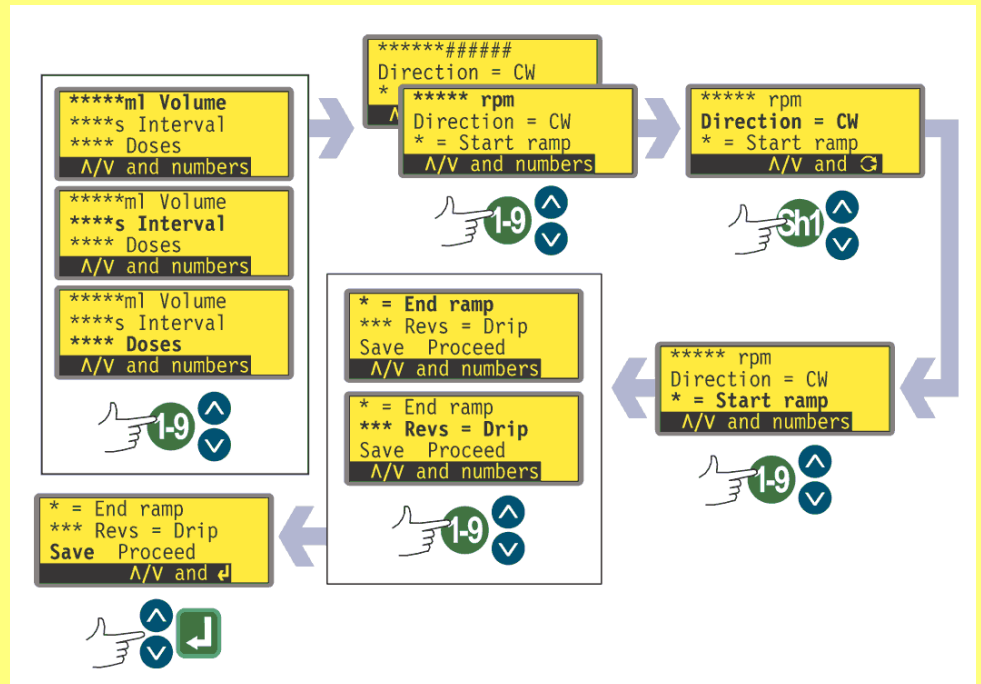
*****ml Volume
****s Interval
**** Doses
Λ/V and numbers

*****ml Volume
****s Interval
**** Doses
Λ/V and numbers

*****ml Volume
****s Interval
**** Doses
Λ/V and numbers

1-9

******######
Direction = CW
*

***** rpm
Direction = CW
* = Start ramp
Λ/V and numbers

1-9

***** rpm
Direction = CW
* = Start ramp
Λ/V and

Sh1

***** rpm
Direction = CW
* = Start ramp
Λ/V and numbers

1-9

* = End ramp
*** Revs = Drip
Save Proceed
Λ/V and numbers

* = End ramp
*** Revs = Drip
Save Proceed
Λ/V and numbers

1-9

* = End ramp
*** Revs = Drip
Save Proceed
Λ/V and